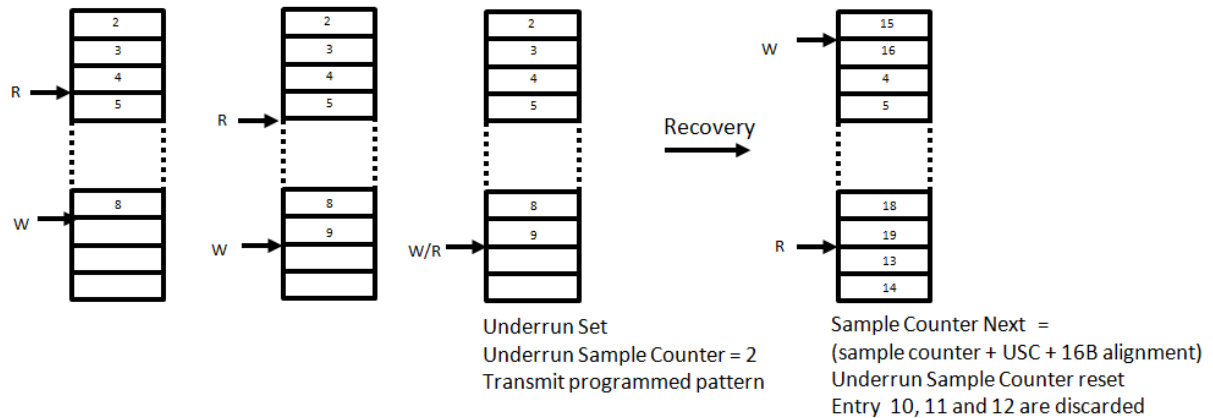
2
3
R 4
5
W 8

2
3
4
R 5
8
W 9

2
3
4
5
8
W/R 9

Recovery

Underrun Set
Underrun Sample Counter = 2
Transmit programmed pattern

15
W 16
4
5
18
R 19
13
14

Sample Counter Next =
(sample counter + USC + 16B alignment)
Underrun Sample Counter reset
Entry 10, 11 and 12 are discarded